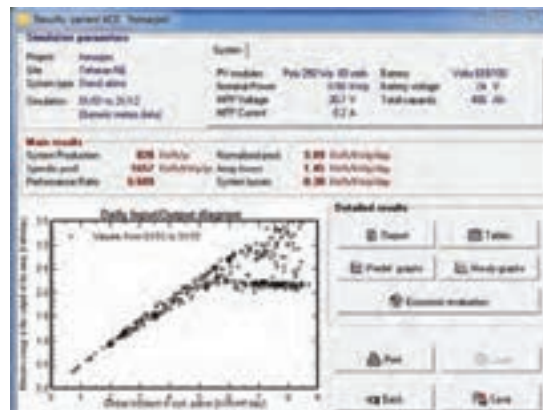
Results, variant VC0 : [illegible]

Simulation parameters

Project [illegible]
Site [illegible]
System type Stand alone
Simulation 01/01 to 31/12

System

PV modules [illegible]
Nominal Power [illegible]
MPP Voltage 30.7 V
MPP Current 8.2 A
Battery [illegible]
Battery voltage 24 V
Total capacity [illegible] Ah

Main results
System Production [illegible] kWh/yr
Specific prod. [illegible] kWh/kWp/yr
Performance Ratio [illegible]
Normalized prod. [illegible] kWh/kWp/day
Array losses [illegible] kWh/kWp/day
System losses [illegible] kWh/kWp/day

Daily Input/Output diagram
Values from 01/01 to 31/12

Detailed results
Report
Tables
Predef. graphs
Hourly graphs
Economic evaluation
Print
Load
Back
Save